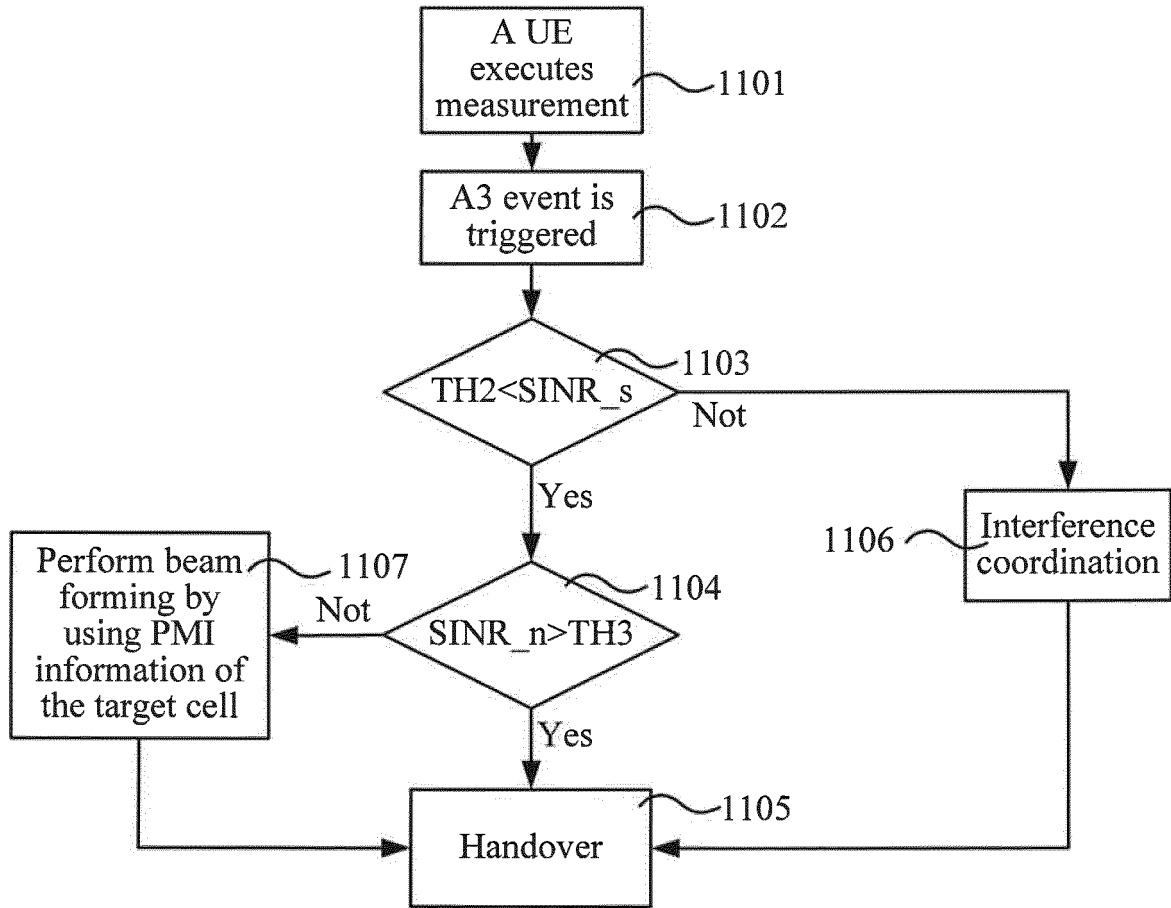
A UE executes measurement
1101

A3 event is triggered
1102

TH2<SINR_s
1103
Not

Yes

Interference coordination
1106

Perform beam forming by using PMI information of the target cell
1107
Not

SINR_n>TH3
1104

Yes

Handover
1105